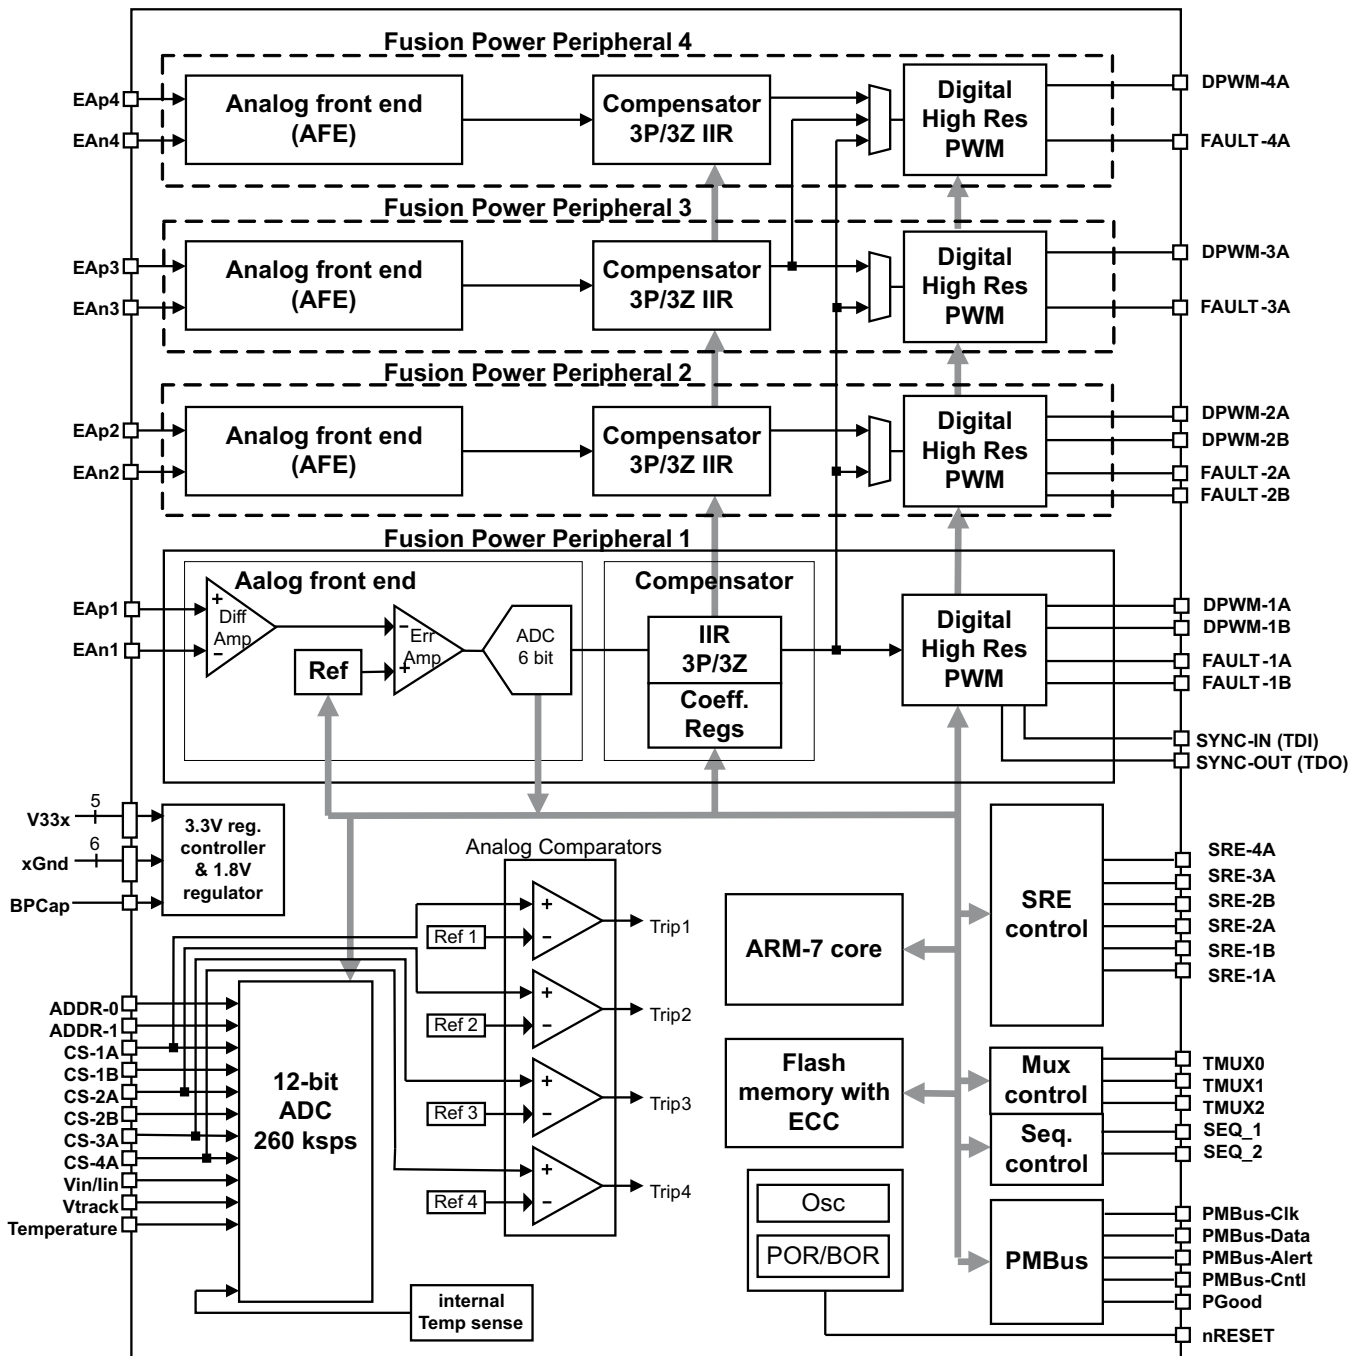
Fusion Power Peripheral 4

EAp4
EAn4
Analog front end (AFE)
Compensator 3P/3Z IIR
Digital High Res PWM
DPWM-4A
FAULT-4A

Fusion Power Peripheral 3

EAp3
EAn3
Analog front end (AFE)
Compensator 3P/3Z IIR
Digital High Res PWM
DPWM-3A
FAULT-3A

Fusion Power Peripheral 2

EAp2
EAn2
Analog front end (AFE)
Compensator 3P/3Z IIR
Digital High Res PWM
DPWM-2A
DPWM-2B
FAULT-2A
FAULT-2B

Fusion Power Peripheral 1

Aalog front end
EAp1
EAn1
+
Diff Amp
-
-
Err Amp
+
Ref
ADC 6 bit
Compensator
IIR 3P/3Z
Coeff. Regs
Digital High Res PWM
DPWM-1A
DPWM-1B
FAULT-1A
FAULT-1B
SYNC-IN (TDI)
SYNC-OUT (TDO)

V33x
5
xGnd
6
BPCap
3.3V reg. controller & 1.8V regulator

Analog Comparators
+
-
Ref 1
Trip1
+
-
Ref 2
Trip2
+
-
Ref 3
Trip3
+
-
Ref 4
Trip4

ADDR-0
ADDR-1
CS-1A
CS-1B
CS-2A
CS-2B
CS-3A
CS-4A
Vin/Iin
Vtrack
Temperature
12-bit ADC 260 ksps
internal Temp sense

ARM-7 core
Flash memory with ECC
Osc
POR/BOR

SRE control
SRE-4A
SRE-3A
SRE-2B
SRE-2A
SRE-1B
SRE-1A
Mux control
TMUX0
TMUX1
TMUX2
Seq. control
SEQ_1
SEQ_2
PMBus
PMBus-Clk
PMBus-Data
PMBus-Alert
PMBus-Cntl
PGood
nRESET